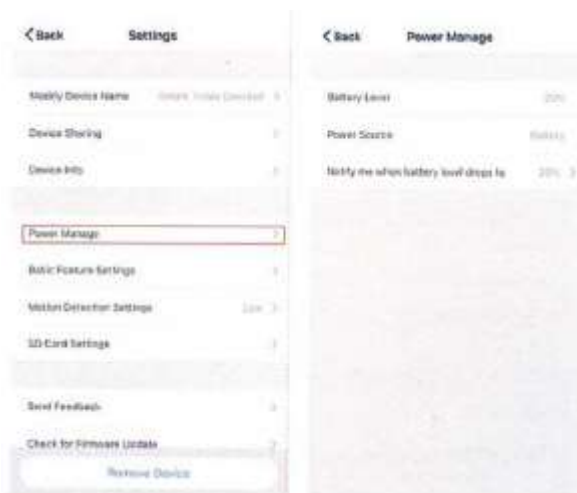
< Back Settings

Modify Device Name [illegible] >

Device Sharing >

Device Info >

Power Manage >

Basic Feature Settings >

Motion Detection Settings Low >

SD Card Settings >

Send Feedback >

Check for Firmware Update >

Remove Device

< Back Power Manage

Battery Level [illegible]

Power Source Battery

Notify me when battery level drops to 20% >